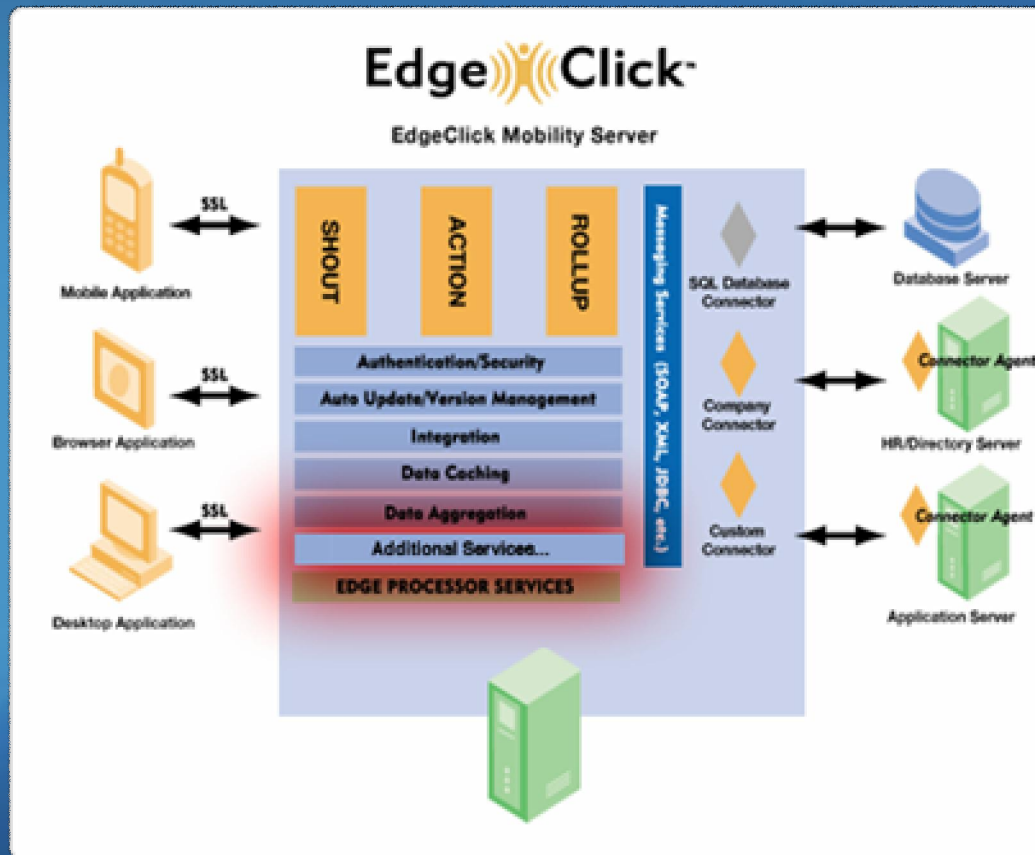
EdgeClick

EdgeClick Mobility Server

SSL

Mobile Application

SSL

Browser Application

SSL

Desktop Application

SHOUT

ACTION

ROLLUP

Authentication/Security

Auto Update/Version Management

Integration

Data Caching

Data Aggregation

Additional Services...

EDGE PROCESSOR SERVICES

Messaging Services (SOAP, XML, JDBC, etc.)

SQL Database Connector

Company Connector

Custom Connector

Database Server

Connector Agent

HR/Directory Server

Connector Agent

Application Server